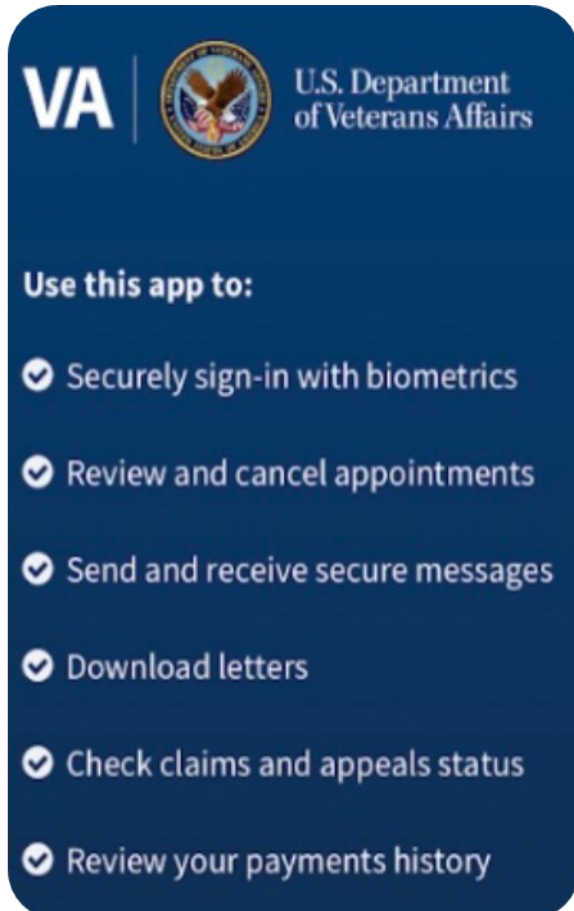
VA

U.S. Department of Veterans Affairs

Use this app to:

Securely sign-in with biometrics

Review and cancel appointments

Send and receive secure messages

Download letters

Check claims and appeals status

Review your payments history